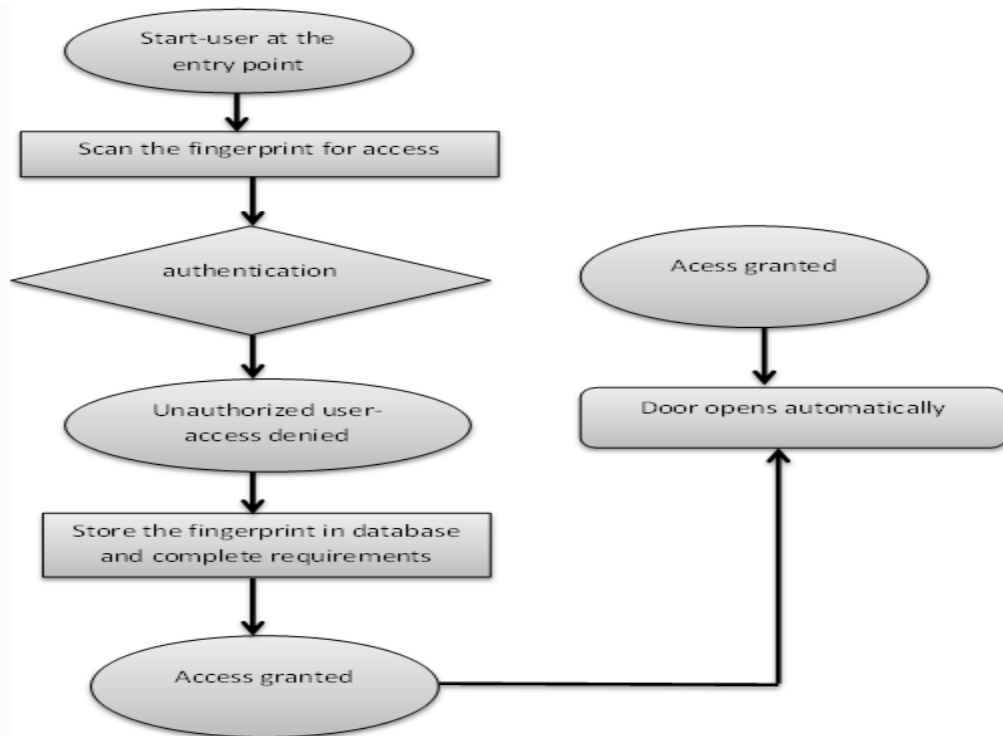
Start-user at the entry point

Scan the fingerprint for access

authentication

Unauthorized user-access denied

Store the fingerprint in database and complete requirements

Access granted

Acess granted

Door opens automatically